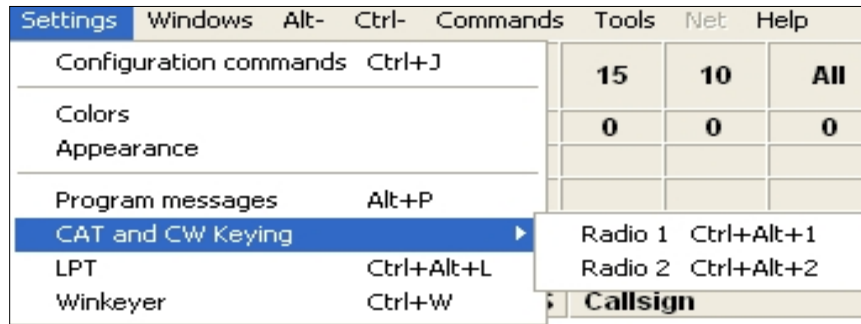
Settings Windows Alt- Ctrl- Commands Tools Net Help

Configuration commands Ctrl+J

Colors
Appearance

Program messages Alt+P
CAT and CW Keying
LPT Ctrl+Alt+L
Winkeyer Ctrl+W

Radio 1 Ctrl+Alt+1
Radio 2 Ctrl+Alt+2

| 15 | 10 | All |
|---|---|---|
| 0 | 0 | 0 |

Callsign